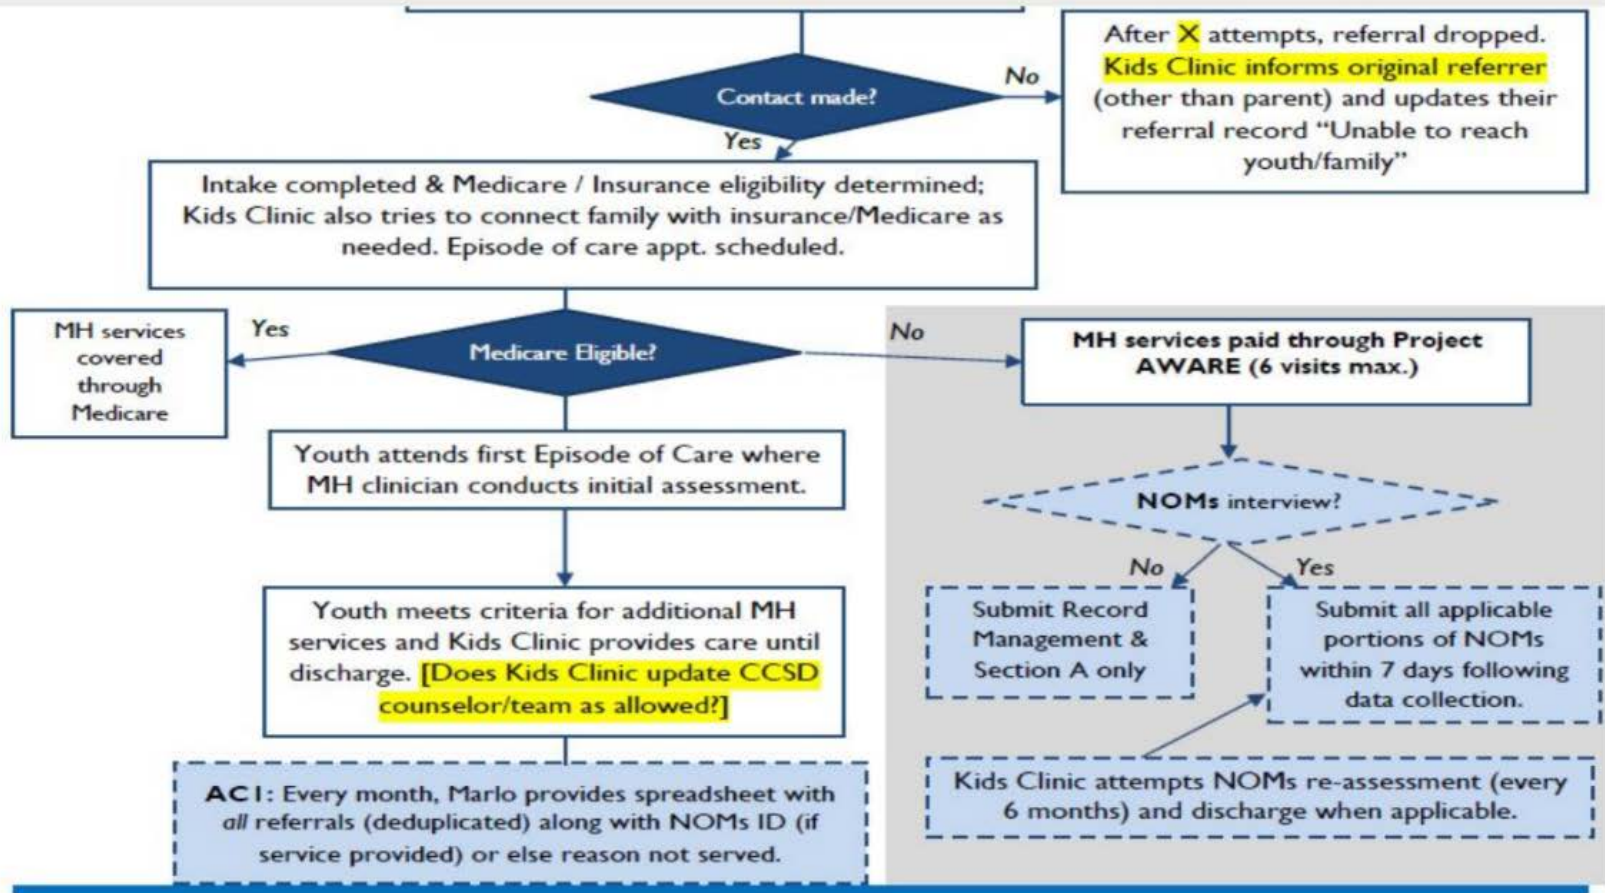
Contact made?

No

After X attempts, referral dropped. Kids Clinic informs original referrer (other than parent) and updates their referral record "Unable to reach youth/family"

Yes

Intake completed & Medicare / Insurance eligibility determined; Kids Clinic also tries to connect family with insurance/Medicare as needed. Episode of care appt. scheduled.

MH services covered through Medicare

Yes

Medicare Eligible?

No

MH services paid through Project AWARE (6 visits max.)

Youth attends first Episode of Care where MH clinician conducts initial assessment.

NOMs interview?

No

Yes

Youth meets criteria for additional MH services and Kids Clinic provides care until discharge. [Does Kids Clinic update CCSD counselor/team as allowed?]

Submit Record Management & Section A only

Submit all applicable portions of NOMs within 7 days following data collection.

AC1: Every month, Marlo provides spreadsheet with all referrals (deduplicated) along with NOMs ID (if service provided) or else reason not served.

Kids Clinic attempts NOMs re-assessment (every 6 months) and discharge when applicable.